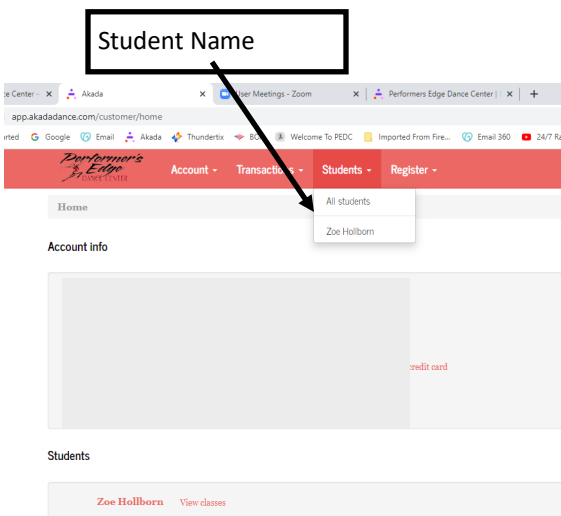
Student Name

ce Center - | Akada | User Meetings - Zoom | Performers Edge Dance Center | +

app.akadadance.com/customer/home

rted Google Email Akada Thundertix BC Welcome To PEDC Imported From Fire... Email 360 24/7 R

Performer's Edge DANCE CENTER

Account ▾ Transactio ▾ Students ▾ Register ▾

All students

Zoe Hollborn

Home

Account info

credit card

Students

Zoe Hollborn View classes